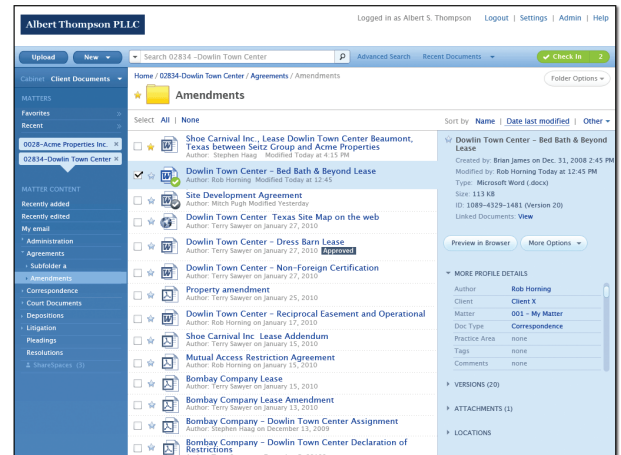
Albert Thompson PLLC

Logged in as Albert S. Thompson | Logout | Settings | Admin | Help

Upload | New | Search 02834 –Dowlin Town Center | Advanced Search | Recent Documents | Check In 2

Cabinet Client Documents

MATTERS
Favorites
Recent

0028–Acme Properties Inc.
02834–Dowlin Town Center

MATTER CONTENT
Recently added
Recently edited
My email
Administration
Agreements
Subfolder a
Amendments
Correspondence
Court Documents
Depositions
Litigation
Pleadings
Resolutions
ShareSpaces (3)

Home / 02834-Dowlin Town Center / Agreements / Amendments

Folder Options

Amendments

Select All | None

Sort by Name | Date last modified | Other

Shoe Carnival Inc., Lease Dowlin Town Center Beaumont, Texas between Seitz Group and Acme Properties
Author: Stephen Haag Modified Today at 4:15 PM

Dowlin Town Center – Bed Bath & Beyond Lease
Author: Rob Horning Modified Today at 12:45

Site Development Agreement
Author: Mitch Pugh Modified Yesterday

Dowlin Town Center Texas Site Map on the web
Author: Terry Sawyer on January 27, 2010

Dowlin Town Center – Dress Barn Lease
Author: Terry Sawyer on January 27, 2010 Approved

Dowlin Town Center – Non-Foreign Certification
Author: Terry Sawyer on January 27, 2010

Property amendment
Author: Terry Sawyer on January 25, 2010

Dowlin Town Center – Reciprocal Easement and Operational
Author: Rob Horning on January 17, 2010

Shoe Carnival Inc Lease Addendum
Author: Terry Sawyer on January 15, 2010

Mutual Access Restriction Agreement
Author: Terry Sawyer on January 15, 2010

Bombay Company Lease
Author: Terry Sawyer on January 15, 2010

Bombay Company Lease Amendment
Author: Terry Sawyer on January 13, 2010

Bombay Company – Dowlin Town Center Assignment
Author: Stephen Haag on December 13, 2009

Bombay Company – Dowlin Town Center Declaration of Restrictions

Dowlin Town Center – Bed Bath & Beyond Lease
Created by: Brian James on Dec. 31, 2008 2:45 PM
Modified by: Rob Horning Today at 12:45 PM
Type: Microsoft Word (.docx)
Size: 113 KB
ID: 1089–4329–1481 (Version 20)
Linked Documents: View

Preview in Browser | More Options

MORE PROFILE DETAILS

| | |
|---|---|
| Author | Rob Horning |
| Client | Client X |
| Matter | 001 – My Matter |
| Doc Type | Correspondence |
| Practice Area | none |
| Tags | none |
| Comments | none |

VERSIONS (20)
ATTACHMENTS (1)
LOCATIONS